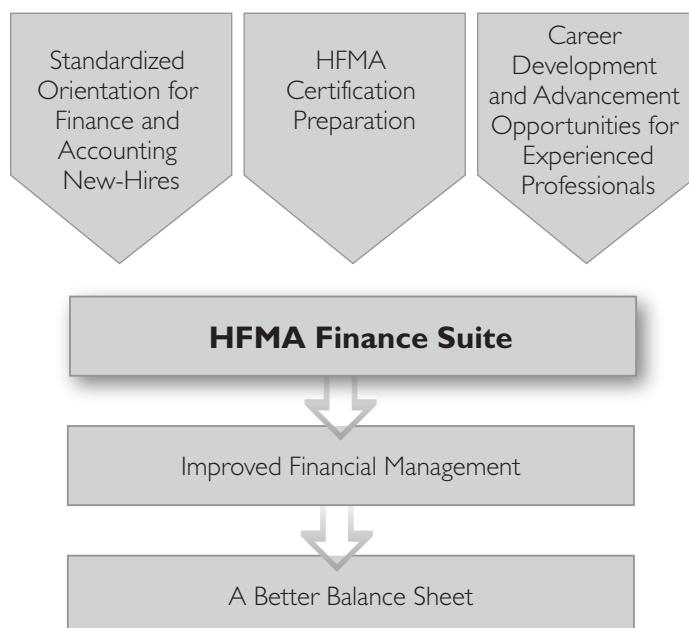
Standardized Orientation for Finance and Accounting New-Hires

HFMA Certification Preparation

Career Development and Advancement Opportunities for Experienced Professionals

**HFMA Finance Suite**

Improved Financial Management

A Better Balance Sheet